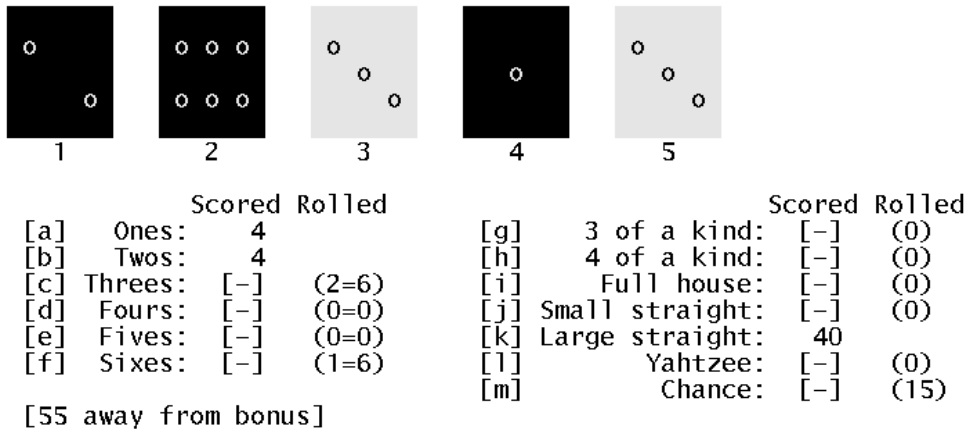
1 2 3 4 5

| | | Scored | Rolled |
|---|---|---|---|
| [a] | Ones: | 4 | |
| [b] | Twos: | 4 | |
| [c] | Threes: | [-] | (2=6) |
| [d] | Fours: | [-] | (0=0) |
| [e] | Fives: | [-] | (0=0) |
| [f] | Sixes: | [-] | (1=6) |

[55 away from bonus]

| | | Scored | Rolled |
|---|---|---|---|
| [g] | 3 of a kind: | [-] | (0) |
| [h] | 4 of a kind: | [-] | (0) |
| [i] | Full house: | [-] | (0) |
| [j] | Small straight: | [-] | (0) |
| [k] | Large straight: | 40 | |
| [l] | Yahtzee: | [-] | (0) |
| [m] | Chance: | [-] | (15) |